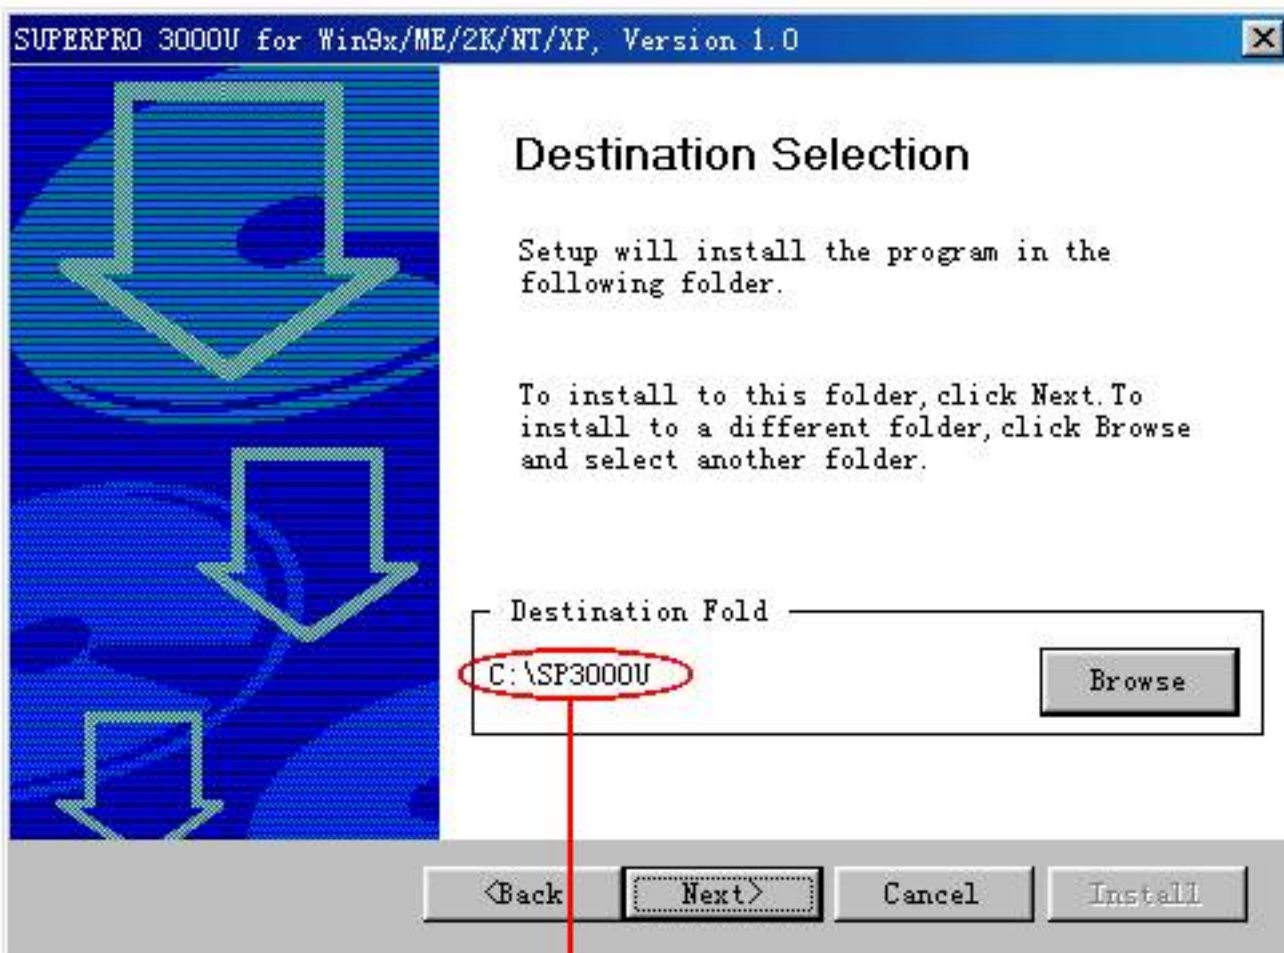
SUPERPRO 3000U for Win9x/ME/2K/NT/XP, Version 1.0

Destination Selection

Setup will install the program in the following folder.

To install to this folder, click Next. To install to a different folder, click Browse and select another folder.

Destination Fold

C:\SP3000U

Browse

<Back

Next>

Cancel

Install